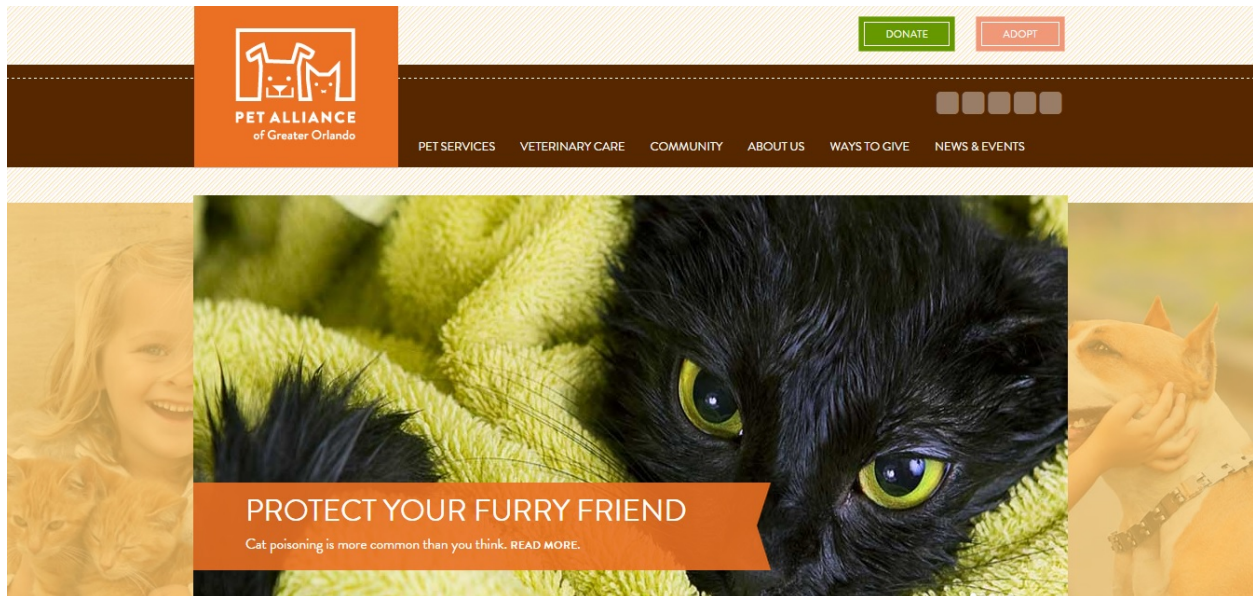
PET ALLIANCE
of Greater Orlando

DONATE ADOPT

PET SERVICES VETERINARY CARE COMMUNITY ABOUT US WAYS TO GIVE NEWS & EVENTS

PROTECT YOUR FURRY FRIEND
Cat poisoning is more common than you think. READ MORE.